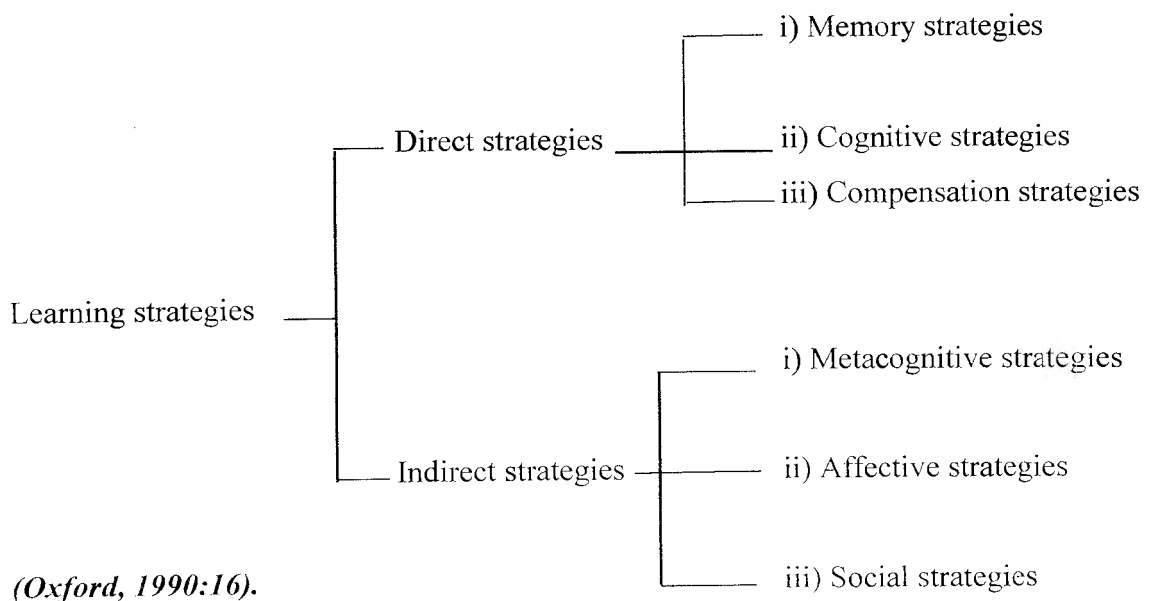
Learning strategies

Direct strategies

i) Memory strategies

ii) Cognitive strategies

iii) Compensation strategies

Indirect strategies

i) Metacognitive strategies

ii) Affective strategies

iii) Social strategies

(Oxford, 1990:16).